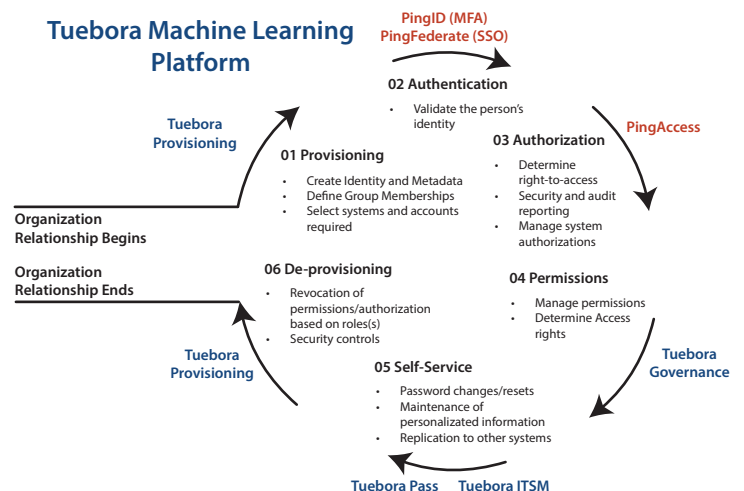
Tuebora Machine Learning Platform

PingID (MFA)
PingFederate (SSO)

02 Authentication
- Validate the person's identity

Tuebora Provisioning

01 Provisioning
- Create Identity and Metadata
- Define Group Memberships
- Select systems and accounts required

PingAccess

03 Authorization
- Determine right-to-access
- Security and audit reporting
- Manage system authorizations

Organization Relationship Begins

Organization Relationship Ends

06 De-provisioning
- Revocation of permissions/authorization based on roles(s)
- Security controls

04 Permissions
- Manage permissions
- Determine Access rights

Tuebora Provisioning

Tuebora Governance

05 Self-Service
- Password changes/resets
- Maintenance of personalized information
- Replication to other systems

Tuebora Pass

Tuebora ITSM